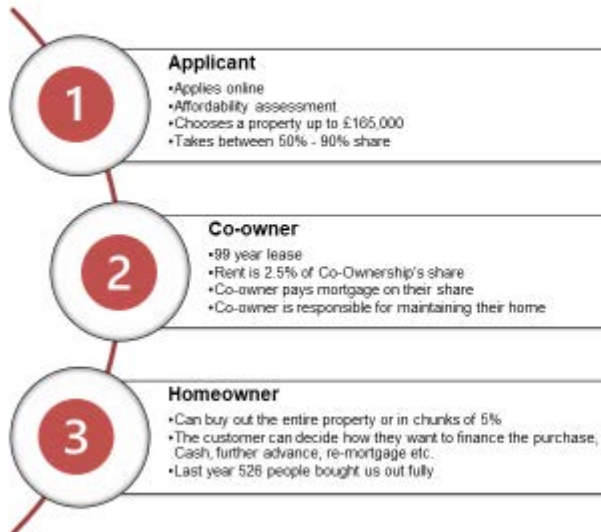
1

Applicant
•Applies online
•Affordability assessment
•Chooses a property up to £165,000
•Takes between 50% - 90% share

2

Co-owner
•99 year lease
•Rent is 2.5% of Co-Ownership's share
•Co-owner pays mortgage on their share
•Co-owner is responsible for maintaining their home

3

Homeowner
•Can buy out the entire property or in chunks of 5%
•The customer can decide how they want to finance the purchase, Cash, further advance, re-mortgage etc.
•Last year 526 people bought us out fully